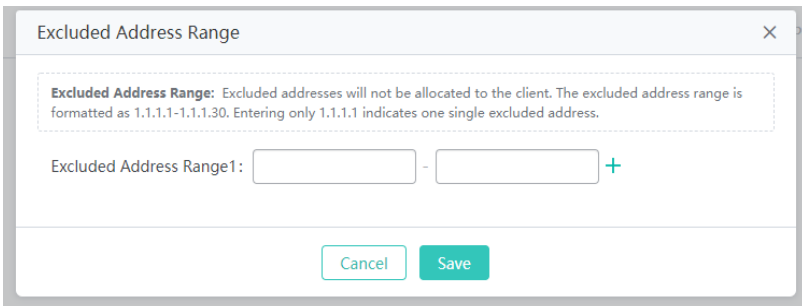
Excluded Address Range

×

**Excluded Address Range:** Excluded addresses will not be allocated to the client. The excluded address range is formatted as 1.1.1.1-1.1.1.30. Entering only 1.1.1.1 indicates one single excluded address.

Excluded Address Range1: -

+

Cancel

Save